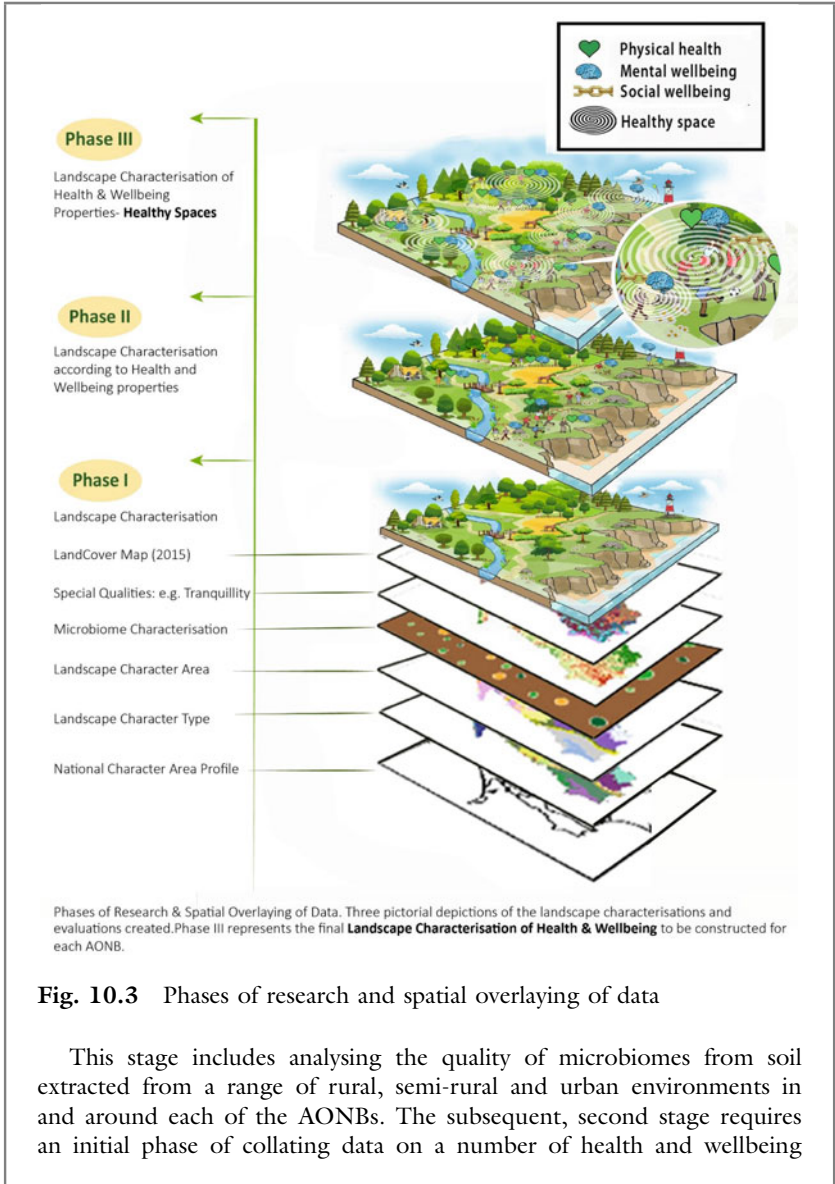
Physical health
Mental wellbeing
Social wellbeing
Healthy space

Phase III

Landscape Characterisation of Health & Wellbeing Properties- **Healthy Spaces**

Phase II

Landscape Characterisation according to Health and Wellbeing properties

Phase I

Landscape Characterisation

LandCover Map (2015)

Special Qualities: e.g. Tranquillity

Microbiome Characterisation

Landscape Character Area

Landscape Character Type

National Character Area Profile

Phases of Research & Spatial Overlaying of Data. Three pictorial depictions of the landscape characterisations and evaluations created.Phase III represents the final **Landscape Characterisation of Health & Wellbeing** to be constructed for each AONB.

**Fig. 10.3** Phases of research and spatial overlaying of data

This stage includes analysing the quality of microbiomes from soil extracted from a range of rural, semi-rural and urban environments in and around each of the AONBs. The subsequent, second stage requires an initial phase of collating data on a number of health and wellbeing